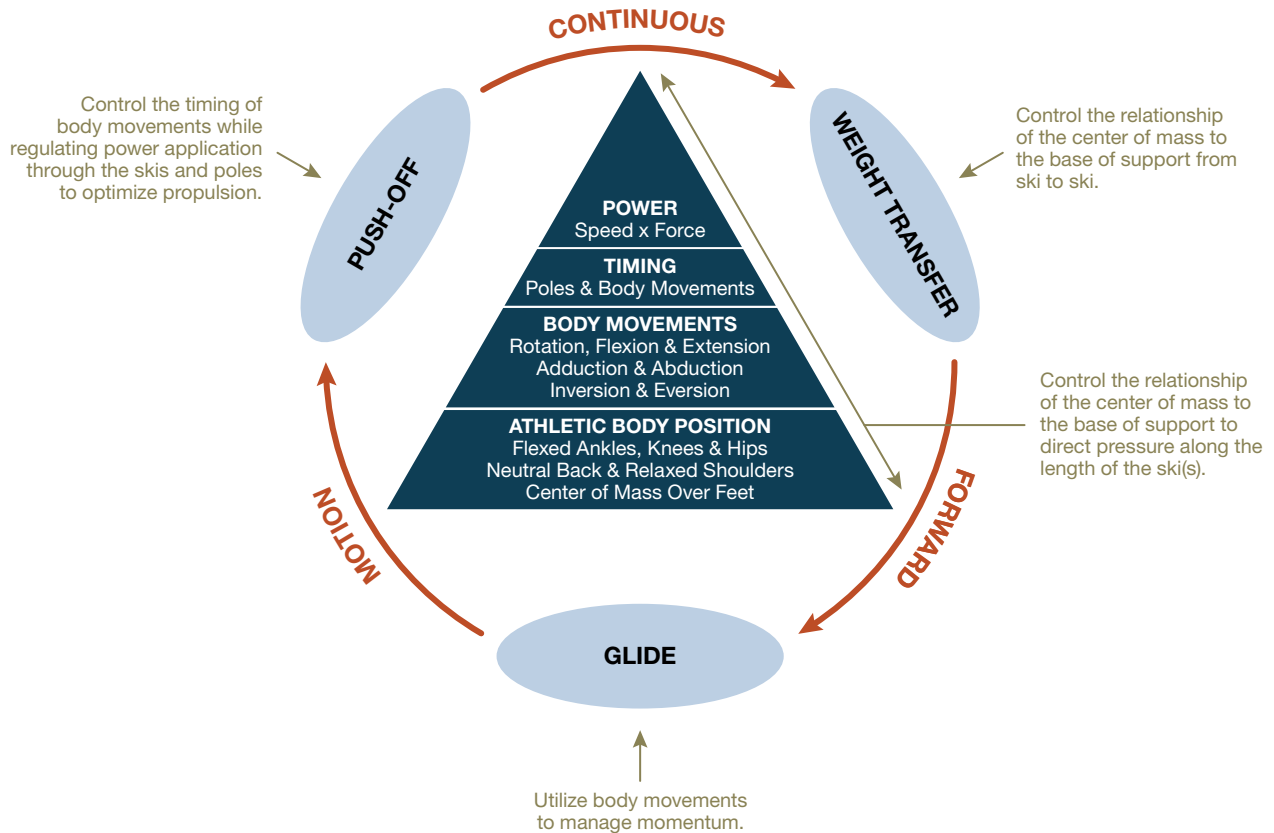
CONTINUOUS

Control the timing of body movements while regulating power application through the skis and poles to optimize propulsion.

PUSH-OFF

WEIGHT TRANSFER

Control the relationship of the center of mass to the base of support from ski to ski.

POWER
Speed x Force

TIMING
Poles & Body Movements

BODY MOVEMENTS
Rotation, Flexion & Extension
Adduction & Abduction
Inversion & Eversion

ATHLETIC BODY POSITION
Flexed Ankles, Knees & Hips
Neutral Back & Relaxed Shoulders
Center of Mass Over Feet

Control the relationship of the center of mass to the base of support to direct pressure along the length of the ski(s).

MOTION

FORWARD

GLIDE

Utilize body movements to manage momentum.